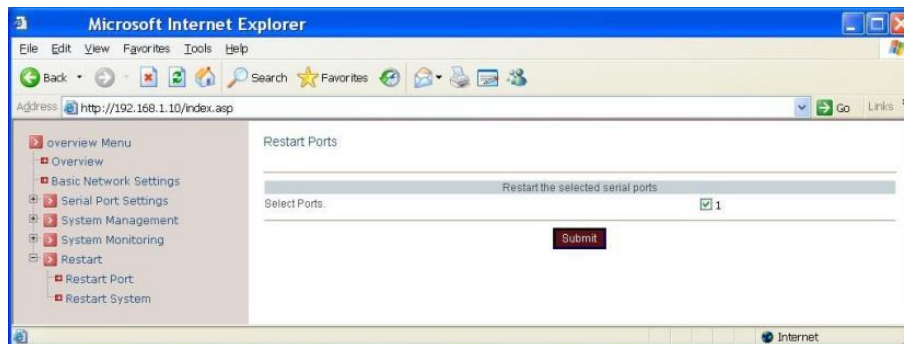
Microsoft Internet Explorer

File Edit View Favorites Tools Help

Back Search Favorites

Address http://192.168.1.10/index.asp Go Links

overview Menu
Overview
Basic Network Settings
Serial Port Settings
System Management
System Monitoring
Restart
Restart Port
Restart System

Restart Ports

Restart the selected serial ports

Select Ports. 1

Submit

Internet